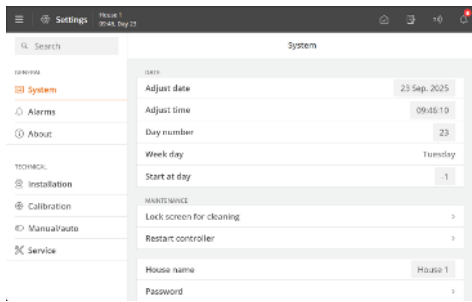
Settings House 1 09:46, Day 23

Search

GENERAL
System
Alarms
About

TECHNICAL
Installation
Calibration
Manual/auto
Service

System

DATE
Adjust date 23 Sep. 2025
Adjust time 09:46:10
Day number 23
Week day Tuesday
Start at day 1

MAINTENANCE
Lock screen for cleaning
Restart controller

House name House 1
Password